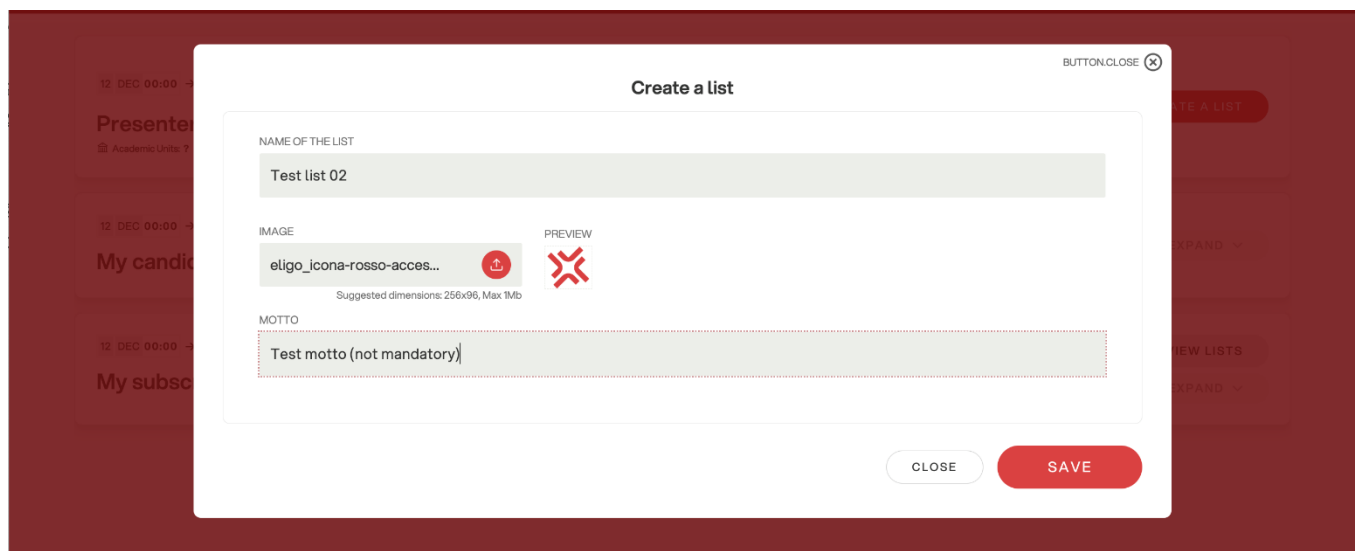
12 DEC 00:00 →

Presenter

Academic Units: 7

ATE A LIST

12 DEC 00:00 →

My candic

EXPAND

12 DEC 00:00 →

My subsc

VIEW LISTS

EXPAND

BUTTON.CLOSE

Create a list

NAME OF THE LIST

Test list 02

IMAGE

eligo_icona-rosso-acces...

Suggested dimensions: 256x96, Max 1Mb

PREVIEW

MOTTO

Test motto (not mandatory)

CLOSE

SAVE